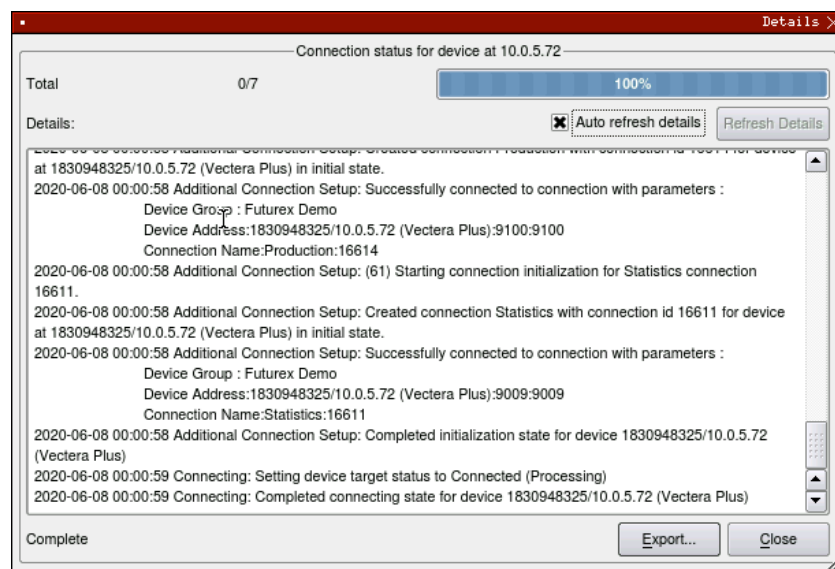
Details

Connection status for device at 10.0.5.72

Total 0/7 100%

Details: Auto refresh details Refresh Details

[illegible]
at 1830948325/10.0.5.72 (Vectera Plus) in initial state.
2020-06-08 00:00:58 Additional Connection Setup: Successfully connected to connection with parameters :
Device Gro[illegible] : Futurex Demo
Device Address:1830948325/10.0.5.72 (Vectera Plus):9100:9100
Connection Name:Production:16614
2020-06-08 00:00:58 Additional Connection Setup: (61) Starting connection initialization for Statistics connection 16611.
2020-06-08 00:00:58 Additional Connection Setup: Created connection Statistics with connection id 16611 for device at 1830948325/10.0.5.72 (Vectera Plus) in initial state.
2020-06-08 00:00:58 Additional Connection Setup: Successfully connected to connection with parameters :
Device Group : Futurex Demo
Device Address:1830948325/10.0.5.72 (Vectera Plus):9009:9009
Connection Name:Statistics:16611
2020-06-08 00:00:58 Additional Connection Setup: Completed initialization state for device 1830948325/10.0.5.72 (Vectera Plus)
2020-06-08 00:00:59 Connecting: Setting device target status to Connected (Processing)
2020-06-08 00:00:59 Connecting: Completed connecting state for device 1830948325/10.0.5.72 (Vectera Plus)

Complete Export... Close